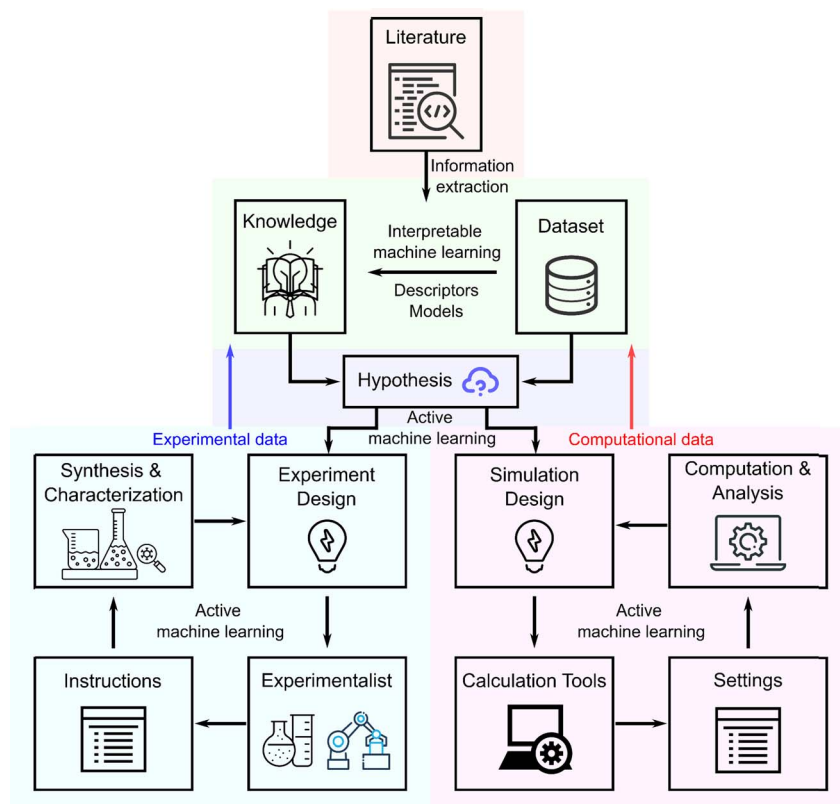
Literature

Information extraction

Knowledge

Interpretable machine learning

Descriptors Models

Dataset

Hypothesis

Active machine learning

Experimental data

Computational data

Synthesis & Characterization

Experiment Design

Simulation Design

Computation & Analysis

Active machine learning

Active machine learning

Instructions

Experimentalist

Calculation Tools

Settings